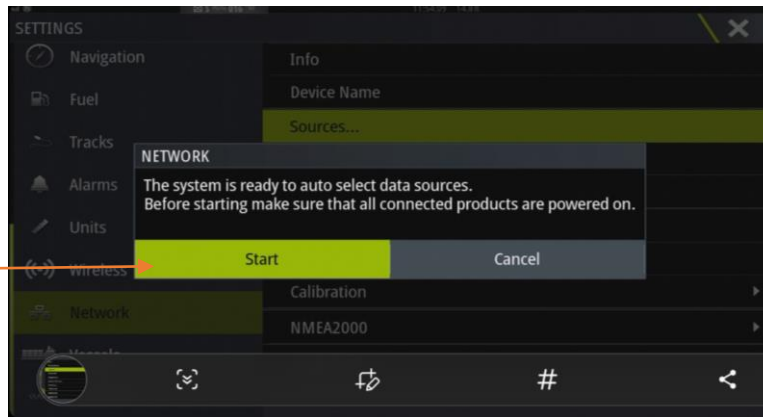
SETTINGS

Navigation

Fuel

Tracks

Alarms

Units

Wireless

Network

Info

Device Name

Sources...

NETWORK

The system is ready to auto select data sources.
Before starting make sure that all connected products are powered on.

Start

Cancel

Calibration

NMEA2000

#